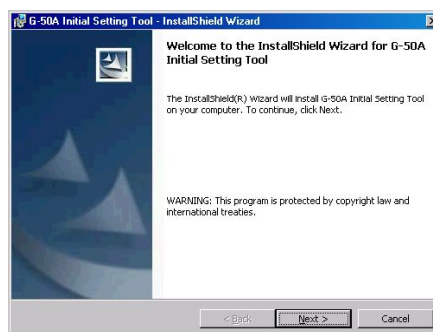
G-50A Initial Setting Tool - InstallShield Wizard

Welcome to the InstallShield Wizard for G-50A Initial Setting Tool

The InstallShield(R) Wizard will install G-50A Initial Setting Tool on your computer. To continue, click Next.

WARNING: This program is protected by copyright law and international treaties.

< Back

Next >

Cancel